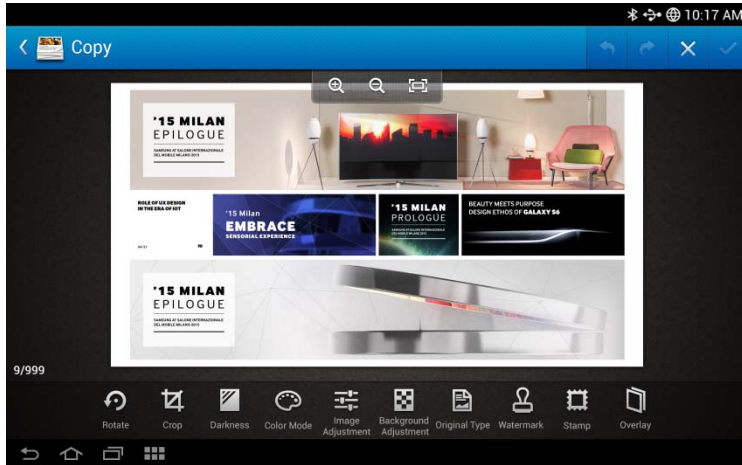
10:17 AM

Copy

'15 MILAN
EPILOGUE
SAMSUNG AT SALONE INTERNAZIONALE DEL MOBILE MILANO 2015

ROLE OF UX DESIGN IN THE ERA OF IOT

'15 Milan
EMBRACE
SENSORIAL EXPERIENCE

'15 MILAN
PROLOGUE
SAMSUNG AT SALONE INTERNAZIONALE DEL MOBILE MILANO 2015

BEAUTY MEETS PURPOSE
DESIGN ETHOS OF GALAXY S6

'15 MILAN
EPILOGUE
SAMSUNG AT SALONE INTERNAZIONALE DEL MOBILE MILANO 2015

9/999

Rotate
Crop
Darkness
Color Mode
Image Adjustment
Background Adjustment
Original Type
Watermark
Stamp
Overlay